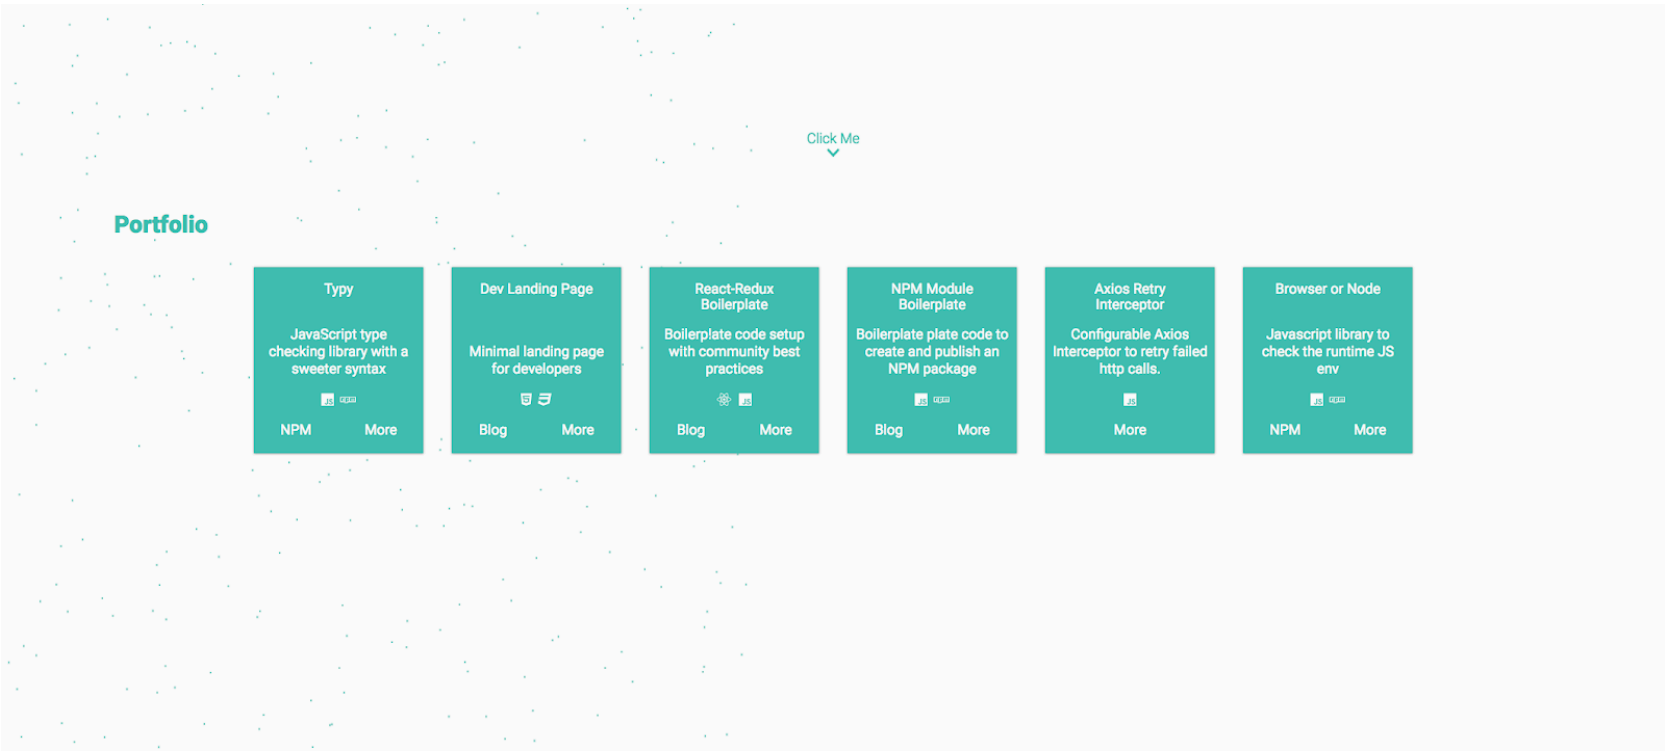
Click Me

Portfolio

Typy

JavaScript type checking library with a sweeter syntax

JS npm

NPM More

Dev Landing Page

Minimal landing page for developers

NPM More

React-Redux Boilerplate

Boilerplate code setup with community best practices

JS

Blog More

NPM Module Boilerplate

Boilerplate plate code to create and publish an NPM package

JS npm

Blog More

Axios Retry Interceptor

Configurable Axios Interceptor to retry failed http calls.

JS

More

Browser or Node

Javascript library to check the runtime JS env

JS npm

NPM More